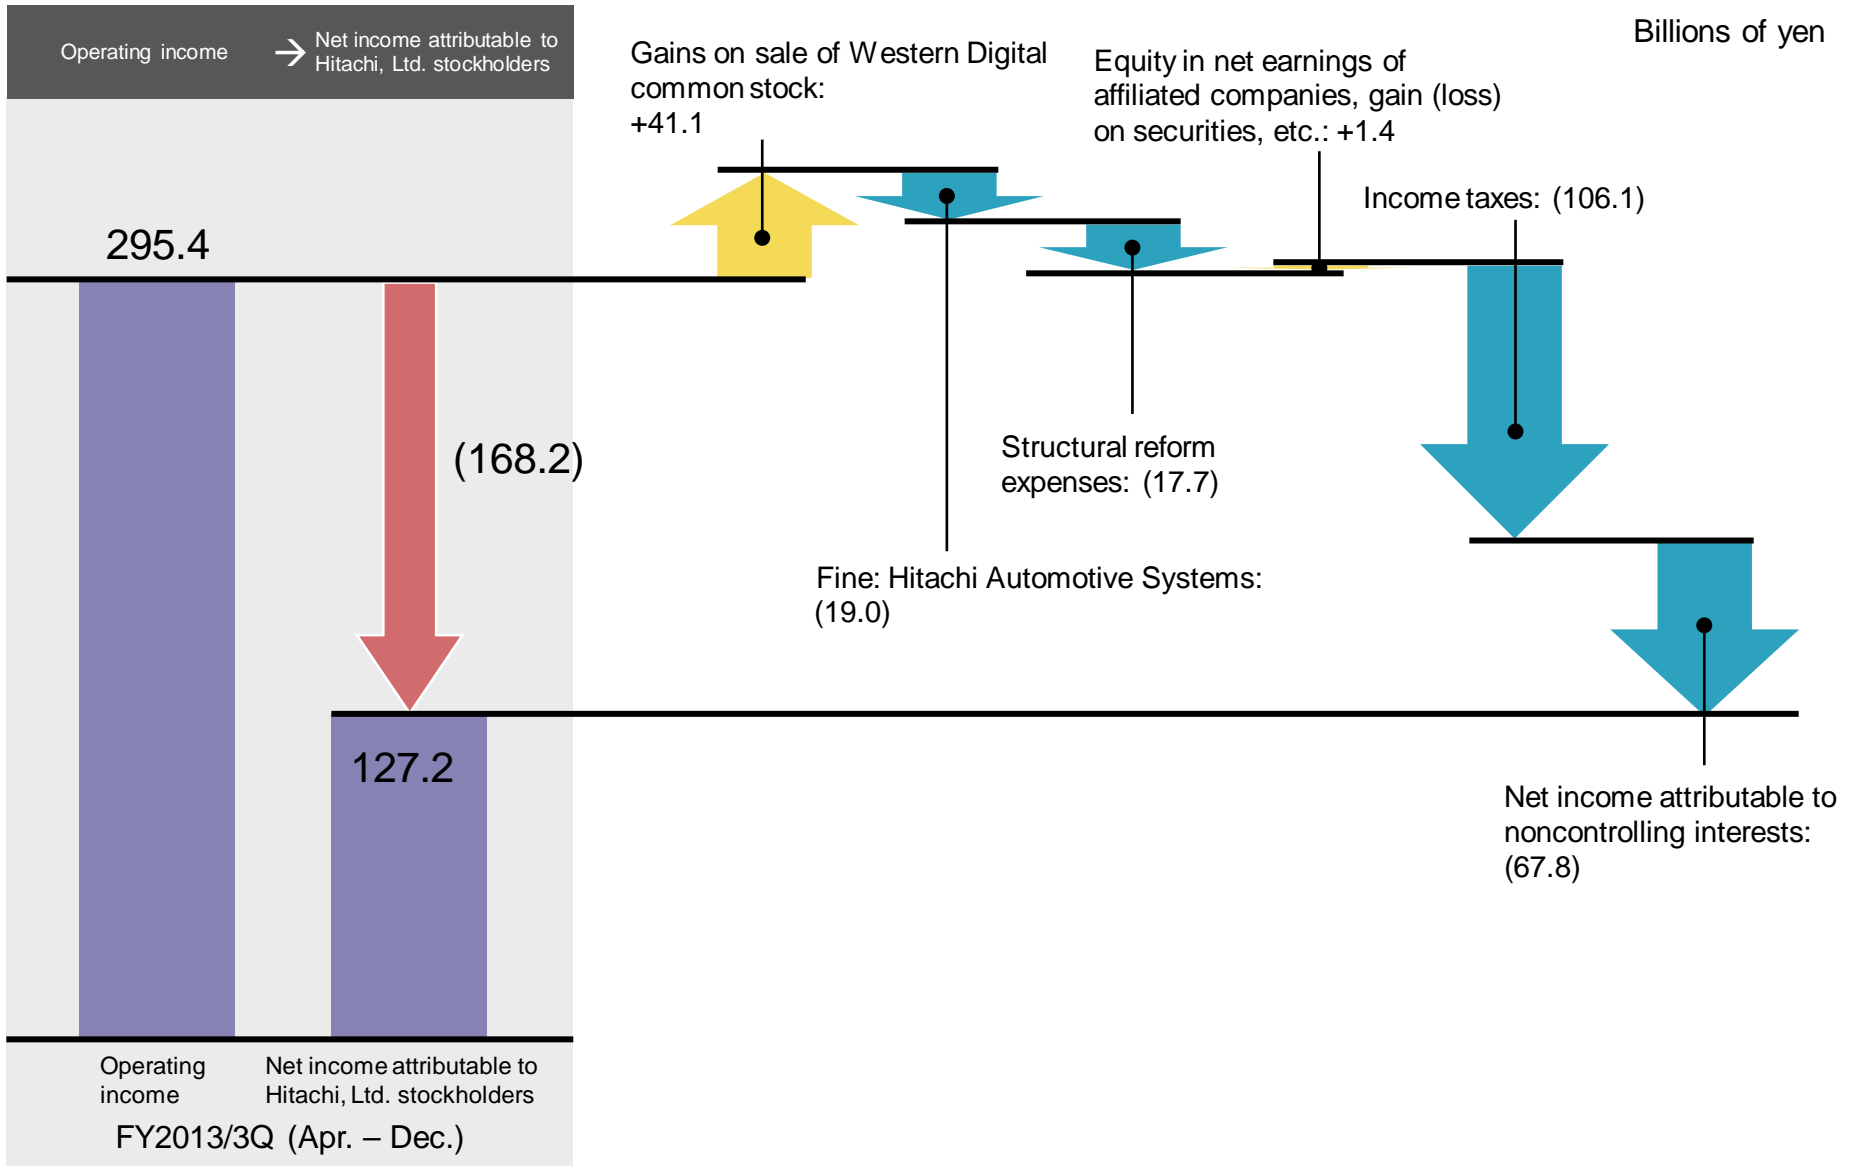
Operating income → Net income attributable to Hitachi, Ltd. stockholders

Billions of yen

Gains on sale of Western Digital common stock: +41.1

Equity in net earnings of affiliated companies, gain (loss) on securities, etc.: +1.4

Income taxes: (106.1)

295.4

(168.2)

Structural reform expenses: (17.7)

Fine: Hitachi Automotive Systems: (19.0)

127.2

Net income attributable to noncontrolling interests: (67.8)

Operating income

Net income attributable to Hitachi, Ltd. stockholders

FY2013/3Q (Apr. – Dec.)